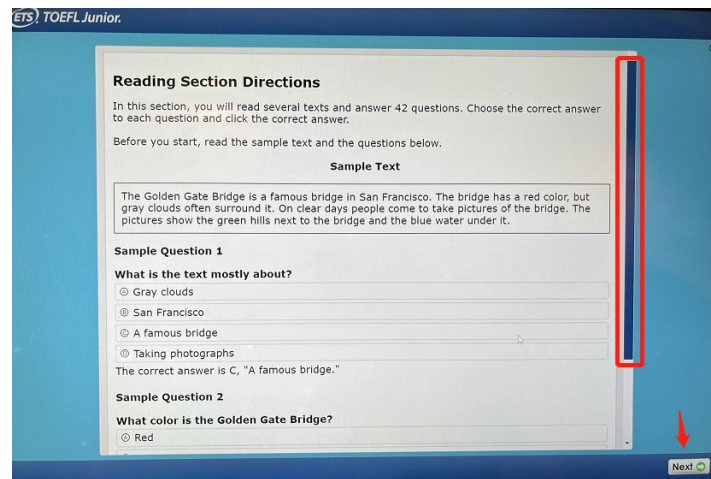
ETS TOEFL Junior.

Reading Section Directions

In this section, you will read several texts and answer 42 questions. Choose the correct answer to each question and click the correct answer.

Before you start, read the sample text and the questions below.

Sample Text

The Golden Gate Bridge is a famous bridge in San Francisco. The bridge has a red color, but gray clouds often surround it. On clear days people come to take pictures of the bridge. The pictures show the green hills next to the bridge and the blue water under it.

Sample Question 1

What is the text mostly about?

Ⓐ Gray clouds

Ⓑ San Francisco

Ⓒ A famous bridge

Ⓓ Taking photographs

The correct answer is C, "A famous bridge."

Sample Question 2

What color is the Golden Gate Bridge?

Ⓐ Red

Next